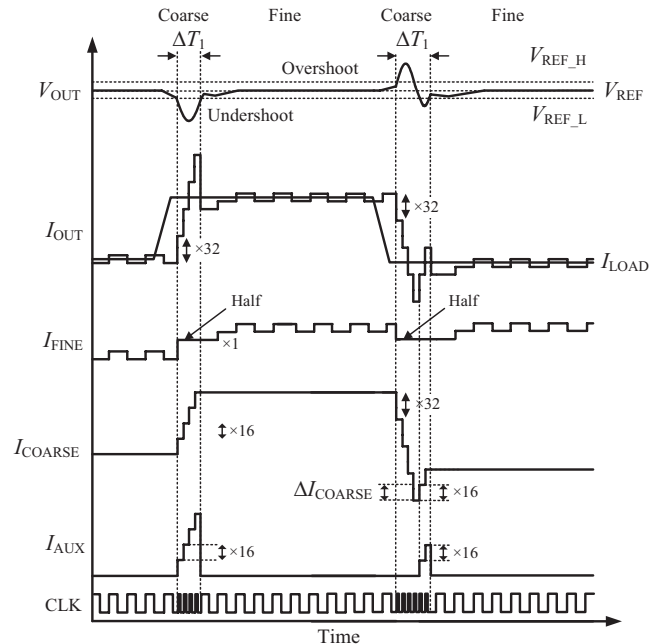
Coarse Fine Coarse Fine

$\Delta T_1$ $\Delta T_1$

$V_{REF\_H}$

Overshoot

$V_{OUT}$ $V_{REF}$

Undershoot

$V_{REF\_L}$

$I_{OUT}$

×32

×32

$I_{LOAD}$

Half Half

$I_{FINE}$

×1

×32

$I_{COARSE}$

×16

$\Delta I_{COARSE}$ ×16

$I_{AUX}$

×16

×16

CLK

Time